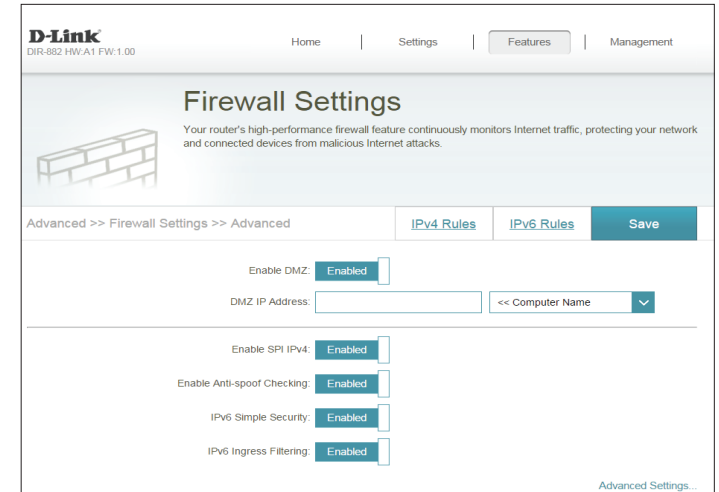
D-Link
DIR-882 HW:A1 FW:1.00

Home | Settings | Features | Management

Firewall Settings

Your router's high-performance firewall feature continuously monitors Internet traffic, protecting your network and connected devices from malicious Internet attacks.

Advanced >> Firewall Settings >> Advanced

IPv4 Rules | IPv6 Rules | Save

Enable DMZ: Enabled

DMZ IP Address: << Computer Name

Enable SPI IPv4: Enabled

Enable Anti-spoof Checking: Enabled

IPv6 Simple Security: Enabled

IPv6 Ingress Filtering: Enabled

Advanced Settings...